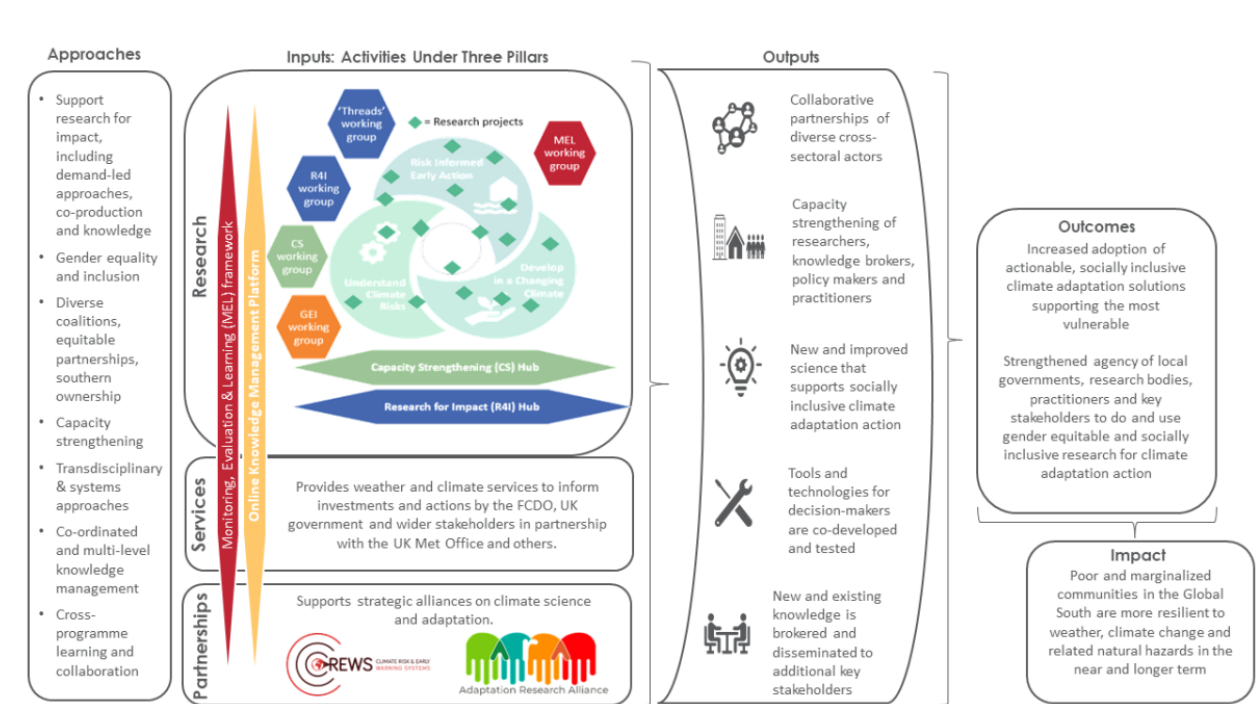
Approaches

• Support research for impact, including demand-led approaches, co-production and knowledge
• Gender equality and inclusion
• Diverse coalitions, equitable partnerships, southern ownership
• Capacity strengthening
• Transdisciplinary & systems approaches
• Co-ordinated and multi-level knowledge management
• Cross-programme learning and collaboration

Inputs: Activities Under Three Pillars

Research

Monitoring, Evaluation & Learning (MEL) framework

Online Knowledge Management Platform

'Threads' working group

= Research projects

MEL working group

R4I working group

CS working group

GEI working group

Risk Informed Early Action

Understand Climate Risks

Develop in a Changing Climate

Capacity Strengthening (CS) Hub

Research for Impact (R4I) Hub

Services

Provides weather and climate services to inform investments and actions by the FCDO, UK government and wider stakeholders in partnership with the UK Met Office and others.

Partnerships

Supports strategic alliances on climate science and adaptation.

CREWS CLIMATE RISK & EARLY WARNING SYSTEMS

Adaptation Research Alliance

Outputs

Collaborative partnerships of diverse cross-sectoral actors

Capacity strengthening of researchers, knowledge brokers, policy makers and practitioners

New and improved science that supports socially inclusive climate adaptation action

Tools and technologies for decision-makers are co-developed and tested

New and existing knowledge is brokered and disseminated to additional key stakeholders

Outcomes

Increased adoption of actionable, socially inclusive climate adaptation solutions supporting the most vulnerable

Strengthened agency of local governments, research bodies, practitioners and key stakeholders to do and use gender equitable and socially inclusive research for climate adaptation action

Impact

Poor and marginalized communities in the Global South are more resilient to weather, climate change and related natural hazards in the near and longer term